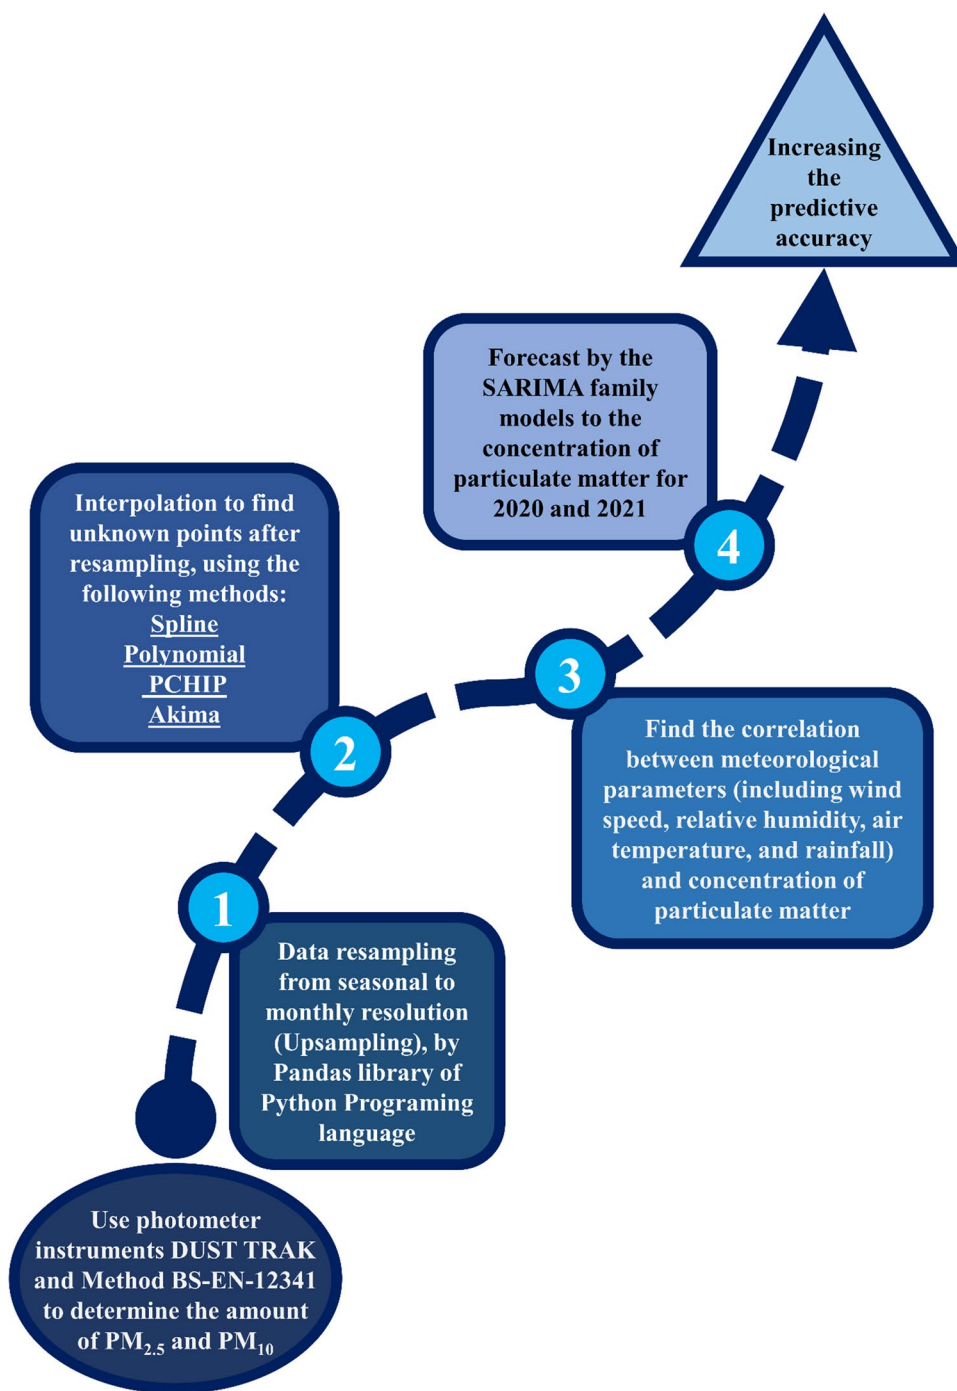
Increasing the predictive accuracy

Forecast by the SARIMA family models to the concentration of particulate matter for 2020 and 2021

Interpolation to find unknown points after resampling, using the following methods:
Spline
Polynomial
PCHIP
Akima

4

3

2

Find the correlation between meteorological parameters (including wind speed, relative humidity, air temperature, and rainfall) and concentration of particulate matter

1

Data resampling from seasonal to monthly resolution (Upsampling), by Pandas library of Python Programing language

Use photometer instruments DUST TRAK and Method BS-EN-12341 to determine the amount of $PM_{2.5}$ and $PM_{10}$